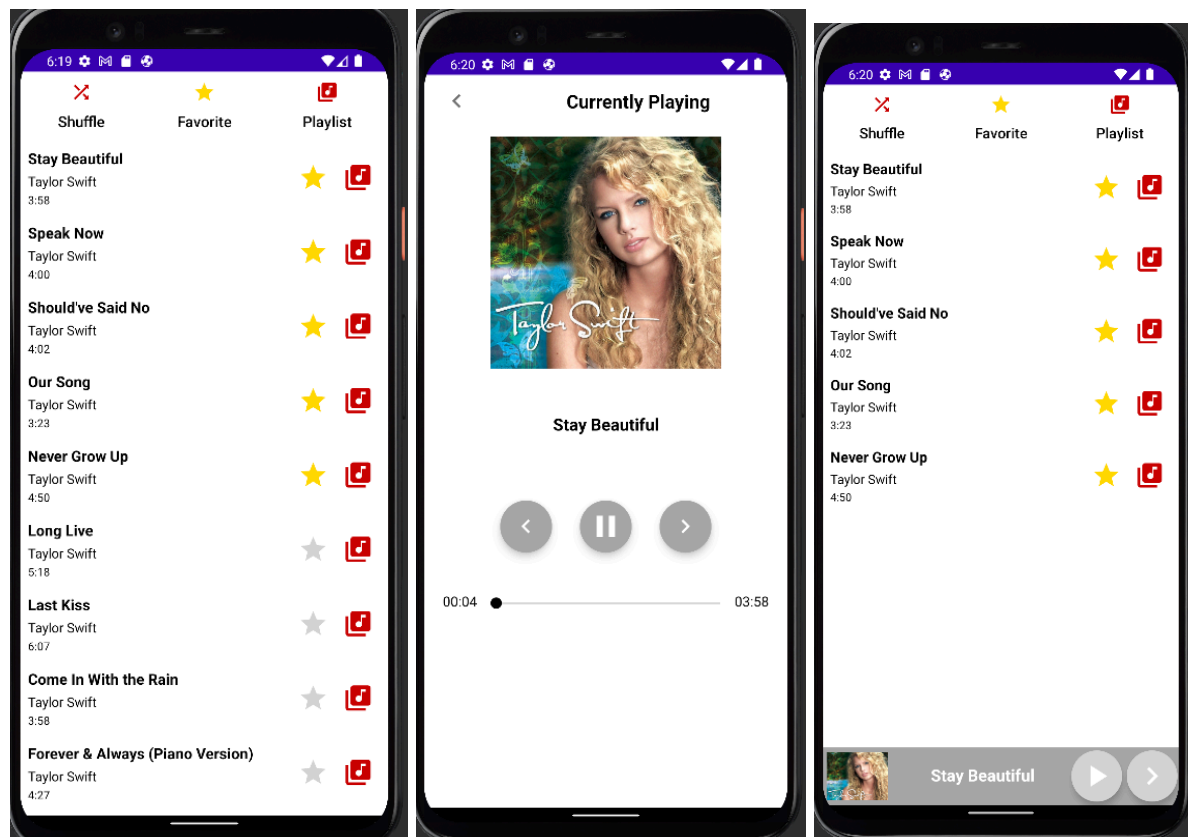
6:19

Shuffle
Favorite
Playlist

Stay Beautiful
Taylor Swift
3:58

Speak Now
Taylor Swift
4:00

Should've Said No
Taylor Swift
4:02

Our Song
Taylor Swift
3:23

Never Grow Up
Taylor Swift
4:50

Long Live
Taylor Swift
5:18

Last Kiss
Taylor Swift
6:07

Come In With the Rain
Taylor Swift
3:58

Forever & Always (Piano Version)
Taylor Swift
4:27

6:20

Currently Playing

Taylor Swift

Stay Beautiful

00:04
03:58

6:20

Shuffle
Favorite
Playlist

Stay Beautiful
Taylor Swift
3:58

Speak Now
Taylor Swift
4:00

Should've Said No
Taylor Swift
4:02

Our Song
Taylor Swift
3:23

Never Grow Up
Taylor Swift
4:50

Stay Beautiful